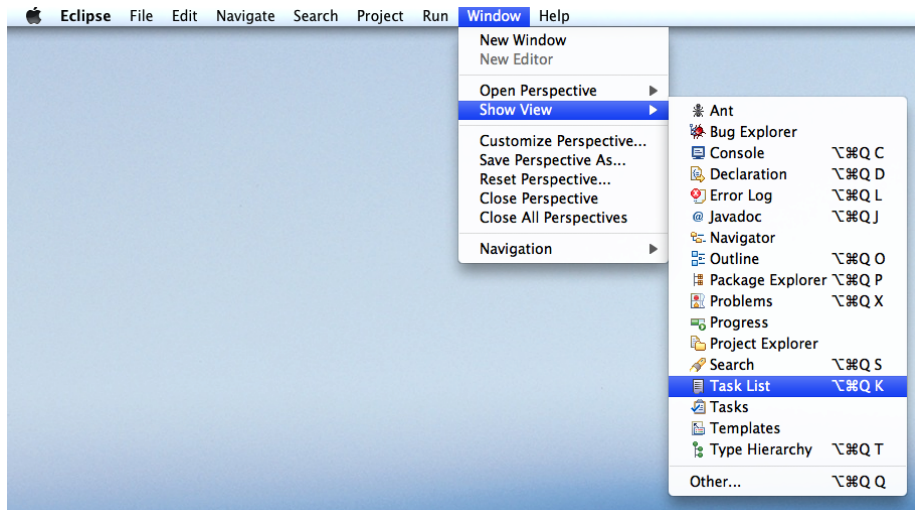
Eclipse File Edit Navigate Search Project Run Window Help

New Window
New Editor

Open Perspective
Show View

Customize Perspective...
Save Perspective As...
Reset Perspective...
Close Perspective
Close All Perspectives

Navigation

Ant
Bug Explorer
Console ⌥⌘Q C
Declaration ⌥⌘Q D
Error Log ⌥⌘Q L
Javadoc ⌥⌘Q J
Navigator
Outline ⌥⌘Q O
Package Explorer ⌥⌘Q P
Problems ⌥⌘Q X
Progress
Project Explorer
Search ⌥⌘Q S
Task List ⌥⌘Q K
Tasks
Templates
Type Hierarchy ⌥⌘Q T

Other... ⌥⌘Q Q